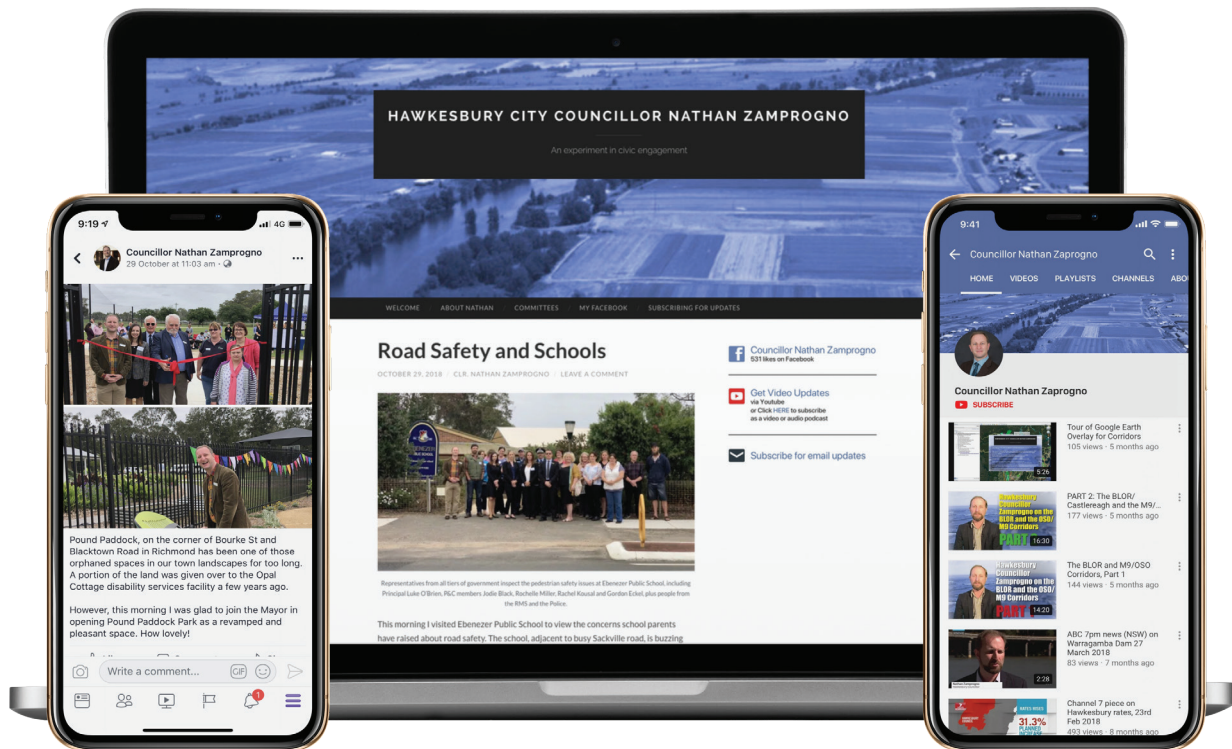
9:19 4G

Councillor Nathan Zamprogno
29 October at 11:03 am ·

Pound Paddock, on the corner of Bourke St and Blacktown Road in Richmond has been one of those orphaned spaces in our town landscapes for too long. A portion of the land was given over to the Opal Cottage disability services facility a few years ago.

However, this morning I was glad to join the Mayor in opening Pound Paddock Park as a revamped and pleasant space. How lovely!

Write a comment...

GIF

1

HAWKESBURY CITY COUNCILLOR NATHAN ZAMPROGNO

An experiment in civic engagement

WELCOME ABOUT NATHAN COMMITTEES MY FACEBOOK SUBSCRIBING FOR UPDATES

Road Safety and Schools

OCTOBER 29, 2018 CLR. NATHAN ZAMPROGNO LEAVE A COMMENT

Representatives from all tiers of government inspect the pedestrian safety issues at Ebenezer Public School, including Principal Luke O'Brien, P&C members Jodie Black, Rochelle Miller, Rachel Kousal and Gordon Eckel, plus people from the RMS and the Police.

This morning I visited Ebenezer Public School to view the concerns school parents have raised about road safety. The school, adjacent to busy Sackville road, is buzzing

Councillor Nathan Zamprogno
531 likes on Facebook

Get Video Updates
via Youtube
or Click HERE to subscribe as a video or audio podcast

Subscribe for email updates

9:41

Councillor Nathan Zaprogno

HOME VIDEOS PLAYLISTS CHANNELS ABO

Councillor Nathan Zaprogno
SUBSCRIBE

Tour of Google Earth Overlay for Corridors
105 views · 5 months ago
5:26

PART 2: The BLOR/ Castlereagh and the M9/...
177 views · 5 months ago
Hawkesbury Councillor Zamprogno on the BLOR and the OSO/ M9 Corridors
PART
16:30

The BLOR and M9/OSO Corridors, Part 1
144 views · 5 months ago
Hawkesbury Councillor Zamprogno on the BLOR and the OSO/ M9 Corridors
PART
14:20

ABC 7pm news (NSW) on Warragamba Dam 27 March 2018
83 views · 7 months ago
2:28

Channel 7 piece on Hawkesbury rates, 23rd Feb 2018
493 views · 8 months ago
31.3%